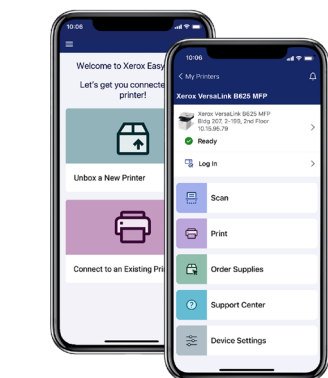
10:06

Welcome to Xerox Easy

Let's get you connecte printer!

Unbox a New Printer

Connect to an Existing Pri

10:06

< My Printers

Xerox VersaLink B625 MFP

Xerox VersaLink B625 MFP Bldg 207, 2-199, 2nd Floor 10.15.96.79

Ready

Log In

Scan

Print

Order Supplies

Support Center

Device Settings